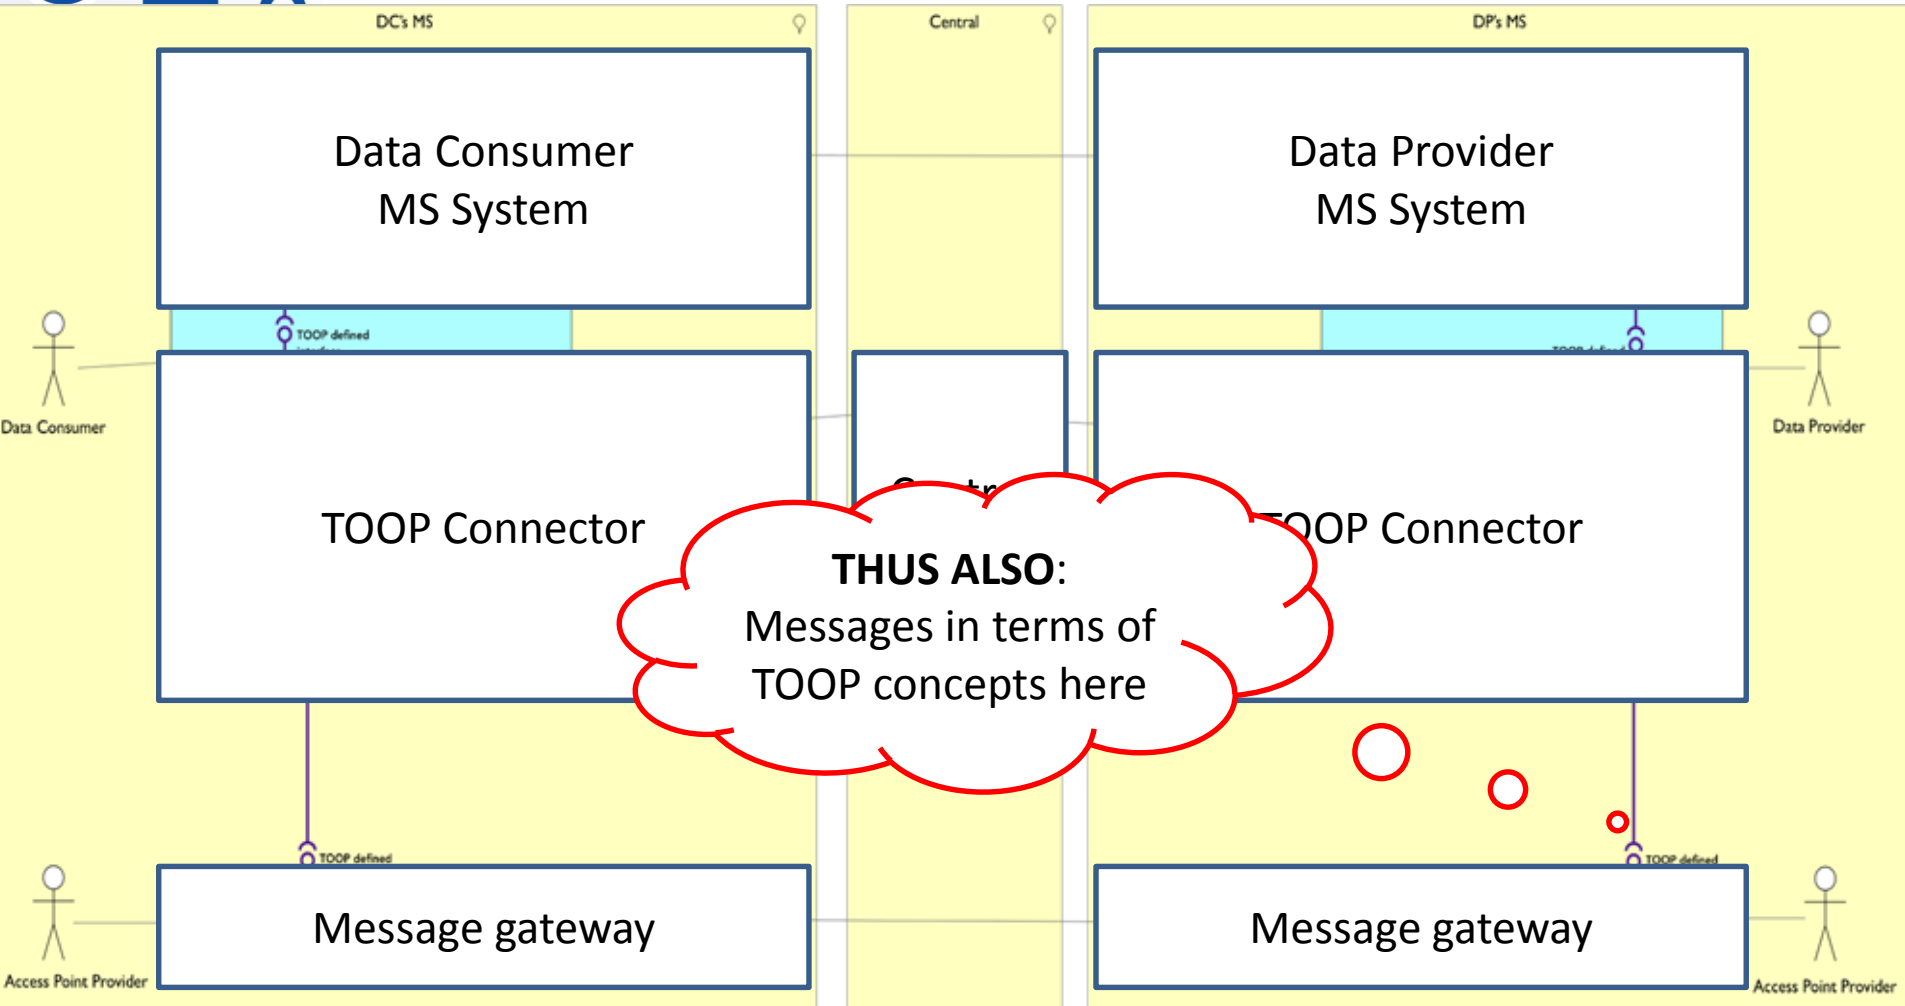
DC's MS

Central

DP's MS

Data Consumer MS System

Data Provider MS System

TOOP defined

Data Consumer

Data Provider

TOOP Connector

TOOP Connector

**THUS ALSO**: Messages in terms of TOOP concepts here

TOOP defined

TOOP defined

Access Point Provider

Message gateway

Message gateway

Access Point Provider